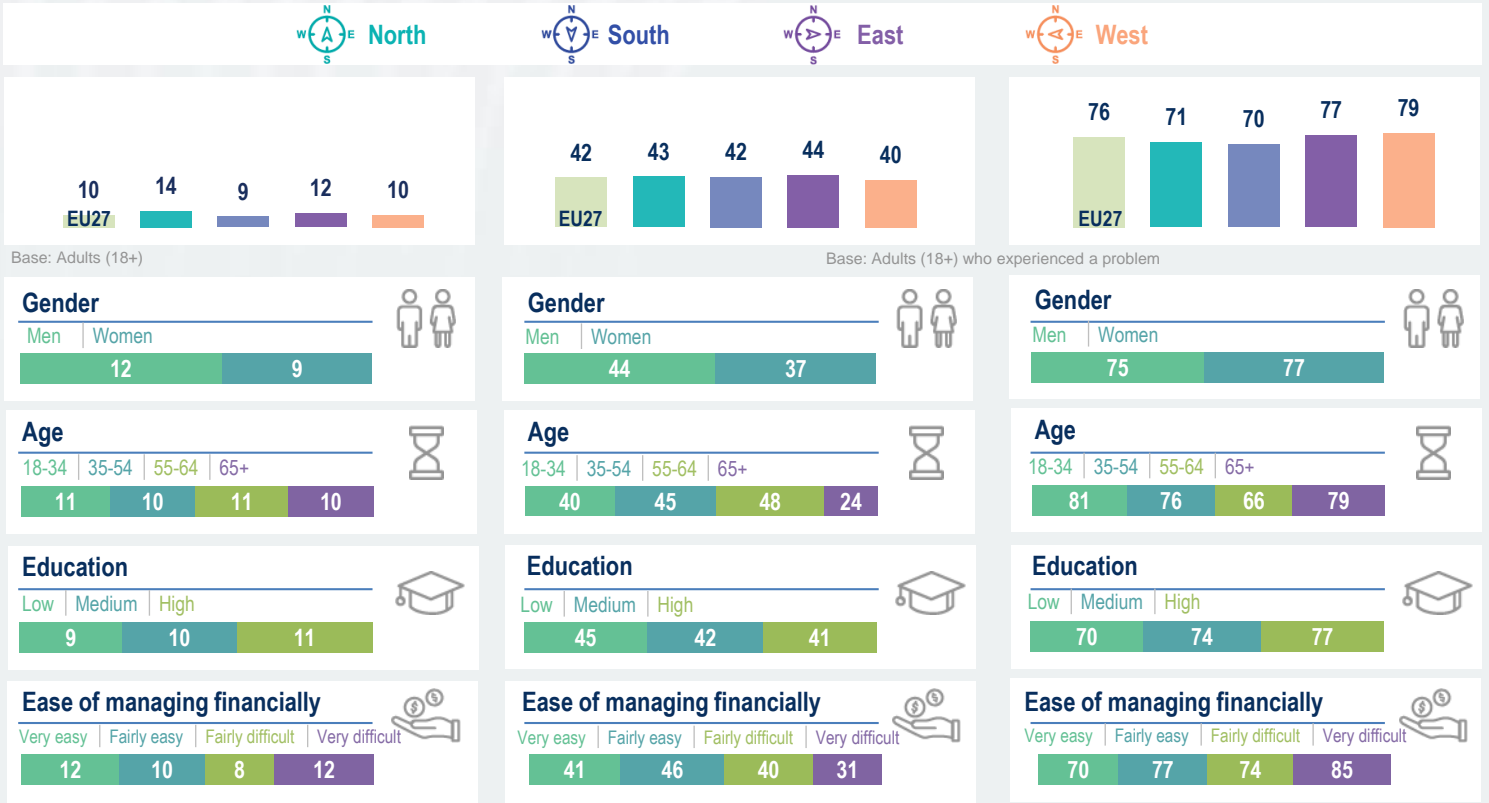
N W E S North N W E S South N W E S East N W E S West

10 EU27 14 9 12 10

42 EU27 43 42 44 40

76 EU27 71 70 77 79

Base: Adults (18+)

Base: Adults (18+) who experienced a problem

Gender
Men | Women
12 9

Gender
Men | Women
44 37

Gender
Men | Women
75 77

Age
18-34 | 35-54 | 55-64 | 65+
11 10 11 10

Age
18-34 | 35-54 | 55-64 | 65+
40 45 48 24

Age
18-34 | 35-54 | 55-64 | 65+
81 76 66 79

Education
Low | Medium | High
9 10 11

Education
Low | Medium | High
45 42 41

Education
Low | Medium | High
70 74 77

Ease of managing financially
Very easy | Fairly easy | Fairly difficult | Very difficult
12 10 8 12

Ease of managing financially
Very easy | Fairly easy | Fairly difficult | Very difficult
41 46 40 31

Ease of managing financially
Very easy | Fairly easy | Fairly difficult | Very difficult
70 77 74 85